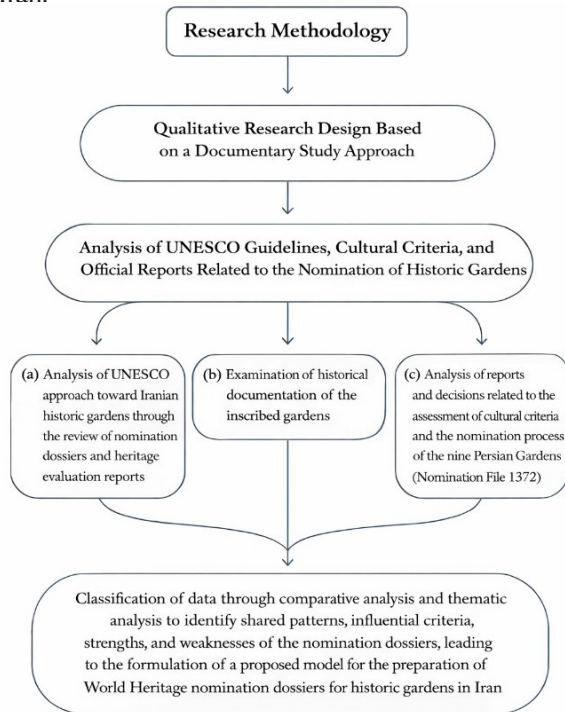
Iran.

Research Methodology

Qualitative Research Design Based on a Documentary Study Approach

Analysis of UNESCO Guidelines, Cultural Criteria, and Official Reports Related to the Nomination of Historic Gardens

(a) Analysis of UNESCO approach toward Iranian historic gardens through the review of nomination dossiers and heritage evaluation reports

(b) Examination of historical documentation of the inscribed gardens

(c) Analysis of reports and decisions related to the assessment of cultural criteria and the nomination process of the nine Persian Gardens (Nomination File 1372)

Classification of data through comparative analysis and thematic analysis to identify shared patterns, influential criteria, strengths, and weaknesses of the nomination dossiers, leading to the formulation of a proposed model for the preparation of World Heritage nomination dossiers for historic gardens in Iran